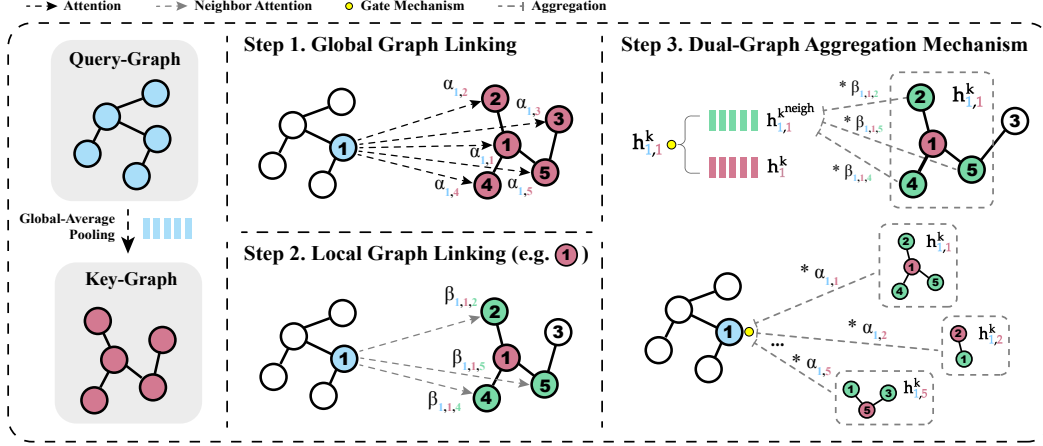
Attention
Neighbor Attention
Gate Mechanism
Aggregation

Query-Graph

Global-Average Pooling

Key-Graph

Step 1. Global Graph Linking

$\alpha_{1,2}$
$\alpha_{1,3}$
$\alpha_{1,1}$
$\alpha_{1,4}$
$\alpha_{1,5}$
1
2
3
1
4
5

Step 2. Local Graph Linking (e.g. 1)

$\beta_{1,1,2}$
$\beta_{1,1,5}$
$\beta_{1,1,4}$
1
2
3
1
4
5

Step 3. Dual-Graph Aggregation Mechanism

$h^k_{1,1}$
$h^{k^{neigh}}_{1,1}$
$h^k_1$
$*\ \beta_{1,1,2}$
$*\ \beta_{1,1,5}$
$*\ \beta_{1,1,4}$
$h^k_{1,1}$
2
1
3
4
5

$*\ \alpha_{1,1}$
$*\ \alpha_{1,2}$
$*\ \alpha_{1,5}$
...
$h^k_{1,1}$
$h^k_{1,2}$
$h^k_{1,5}$
1
2
1
4
5
2
1
1
3
5